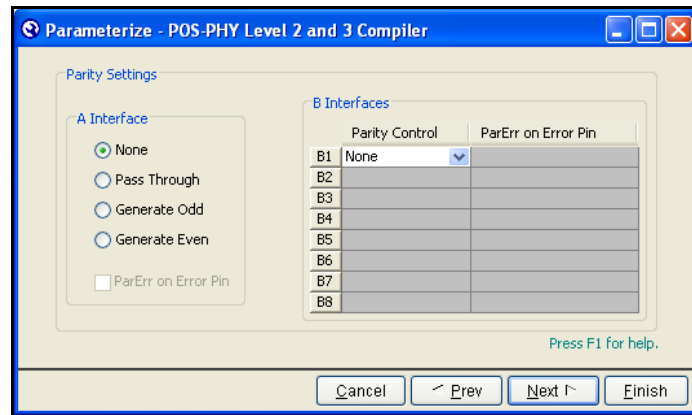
Parameterize - POS-PHY Level 2 and 3 Compiler

Parity Settings

A Interface

None

Pass Through

Generate Odd

Generate Even

ParErr on Error Pin

B Interfaces

| | Parity Control | ParErr on Error Pin |
|---|---|---|
| B1 | None | |
| B2 | | |
| B3 | | |
| B4 | | |
| B5 | | |
| B6 | | |
| B7 | | |
| B8 | | |

Press F1 for help.

Cancel

< Prev

Next >

Finish